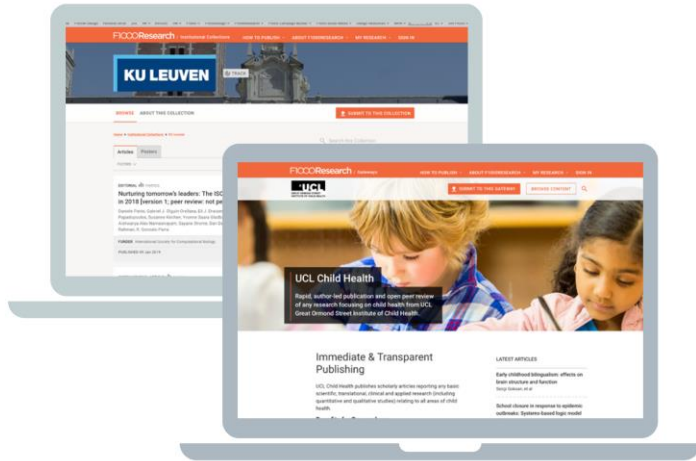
F1000Research | Institutional Collections

HOW TO PUBLISH · ABOUT F1000RESEARCH · MY RESEARCH · SIGN IN

KU LEUVEN

TRACK

UPDATES · ABOUT THIS COLLECTION

SUBMIT TO THIS COLLECTION

Search this Collection

Articles · Posters

EDITORIAL

Nurturing tomorrow's leaders: The ISC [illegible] in 2018 [version 1; peer review: not pe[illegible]

FUNDER International Society for Computational Biology

PUBLISHED 09 Jan 2019

F1000Research | Gateways

HOW TO PUBLISH · ABOUT F1000RESEARCH · MY RESEARCH · SIGN IN

UCL

SUBMIT TO THIS GATEWAY · BROWSE CONTENT

UCL Child Health

Rapid, author-led publication and open peer review of any research focusing on child health from UCL Great Ormond Street Institute of Child Health.

Immediate & Transparent Publishing

UCL Child Health publishes scholarly articles reporting any basic scientific, translational, clinical and applied research (including quantitative and qualitative studies) relating to all areas of child health.

LATEST ARTICLES

Early childhood bilingualism: effects on brain structure and function

School closure in response to epidemic outbreaks: Systems-based logic model